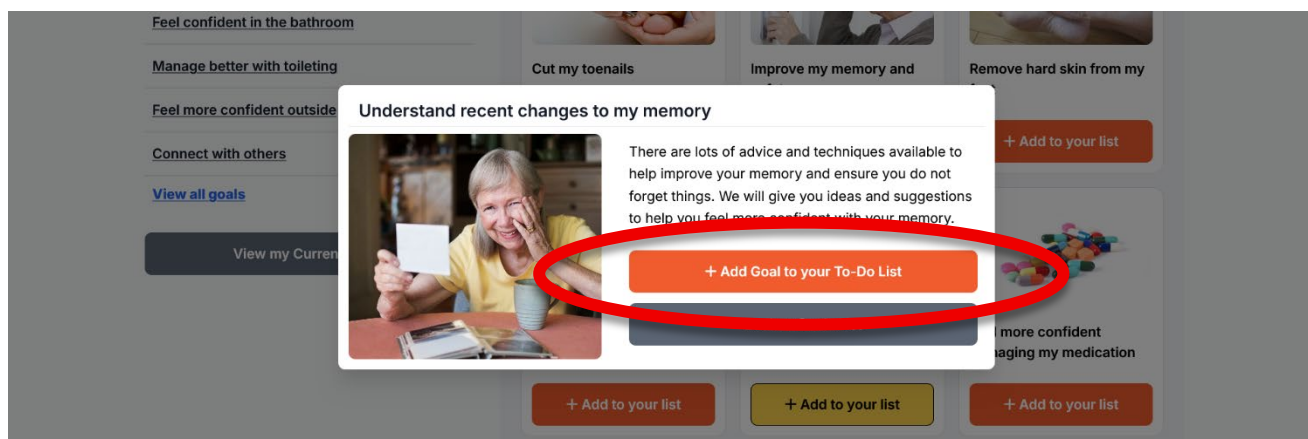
Feel confident in the bathroom

Manage better with toileting

Feel more confident outside

Connect with others

View all goals

View my Curren

Cut my toenails

Improve my memory and

Remove hard skin from my

+ Add to your list

Understand recent changes to my memory

There are lots of advice and techniques available to help improve your memory and ensure you do not forget things. We will give you ideas and suggestions to help you feel more confident with your memory.

+ Add Goal to your To-Do List

l more confident aging my medication

+ Add to your list

+ Add to your list

+ Add to your list